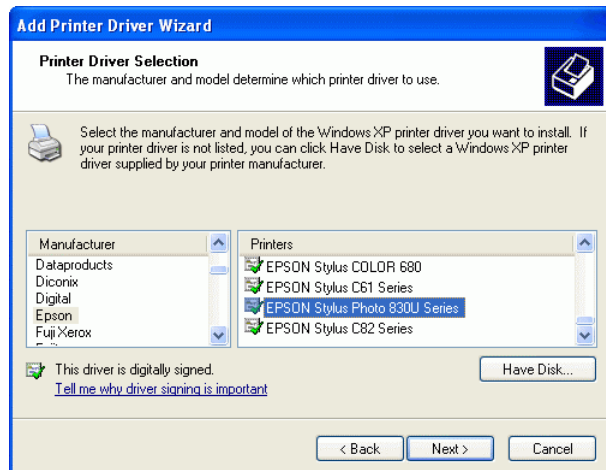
Add Printer Driver Wizard

Printer Driver Selection
The manufacturer and model determine which printer driver to use.

Select the manufacturer and model of the Windows XP printer driver you want to install. If your printer driver is not listed, you can click Have Disk to select a Windows XP printer driver supplied by your printer manufacturer.

| Manufacturer |
|---|
| Dataproducts |
| Diconix |
| Digital |
| Epson |
| Fuji Xerox |
| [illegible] |

| Printers |
|---|
| EPSON Stylus COLOR 680 |
| EPSON Stylus C61 Series |
| EPSON Stylus Photo 830U Series |
| EPSON Stylus C82 Series |

This driver is digitally signed.
Tell me why driver signing is important

Have Disk...

< Back
Next >
Cancel